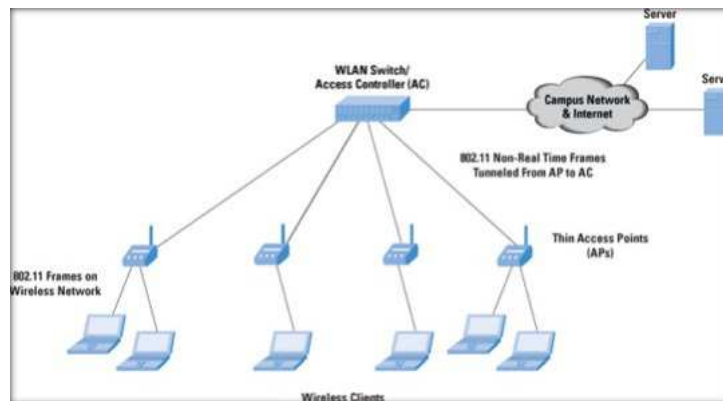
Server

WLAN Switch/
Access Controller (AC)

Campus Network
& Internet

Serv

802.11 Non-Real Time Frames
Tunneled From AP to AC

Thin Access Points
(APs)

802.11 Frames on
Wireless Network

Wireless Clients